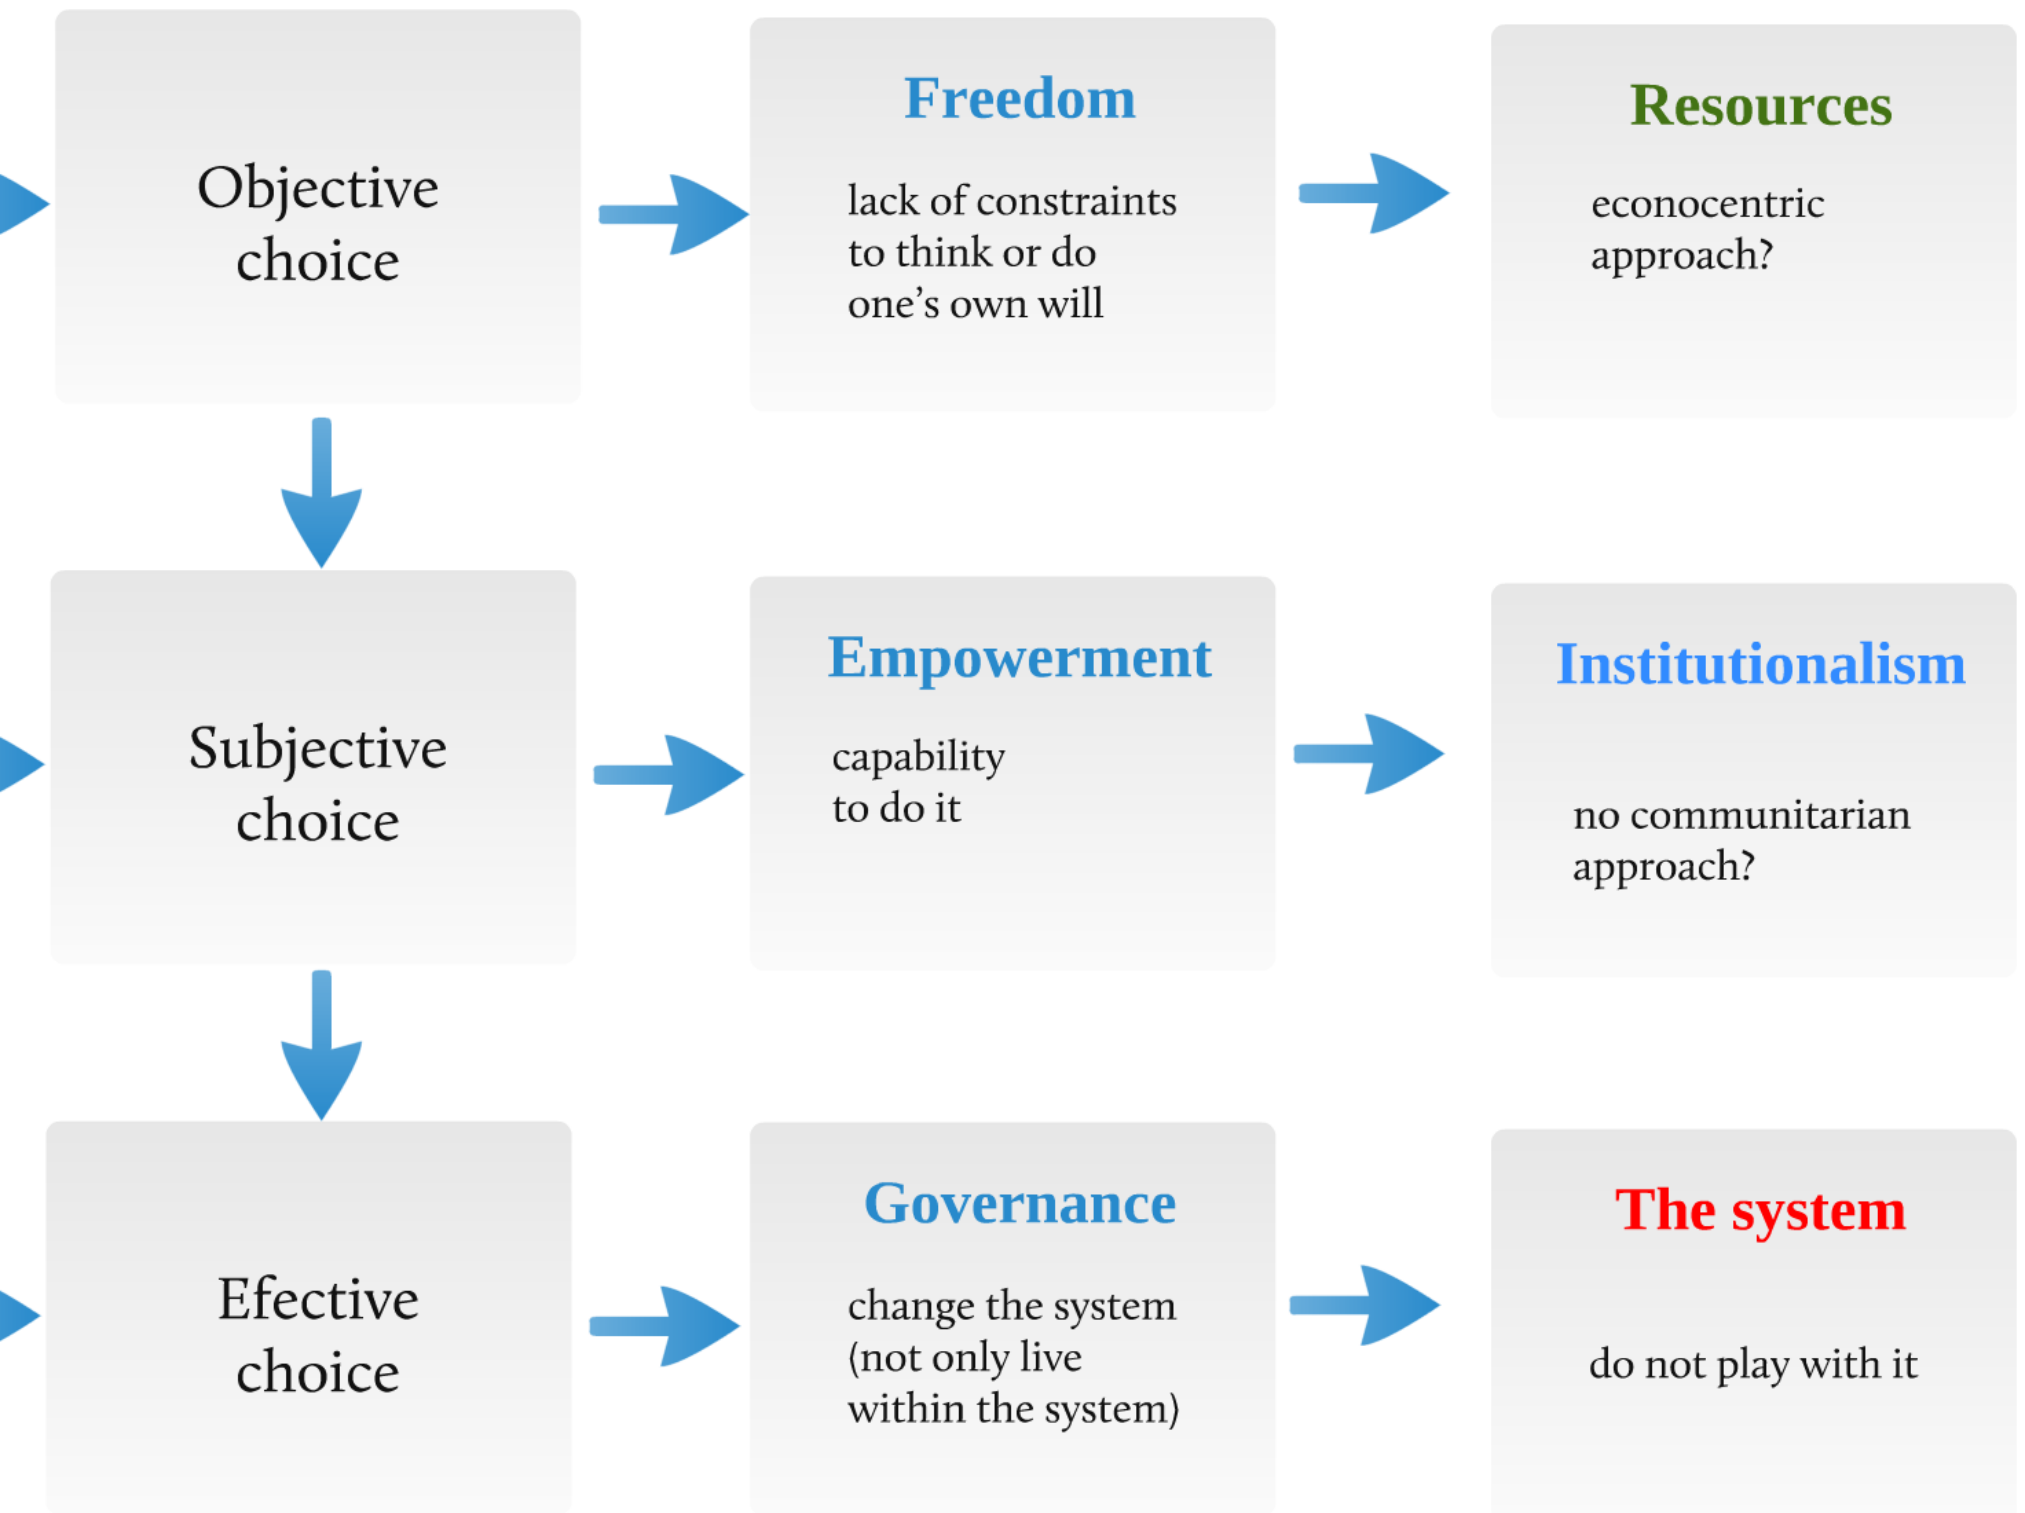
Objective choice

Freedom

lack of constraints to think or do one’s own will

Resources

econocentric approach?

Subjective choice

Empowerment

capability to do it

Institutionalism

no communitarian approach?

Efective choice

Governance

change the system (not only live within the system)

The system

do not play with it